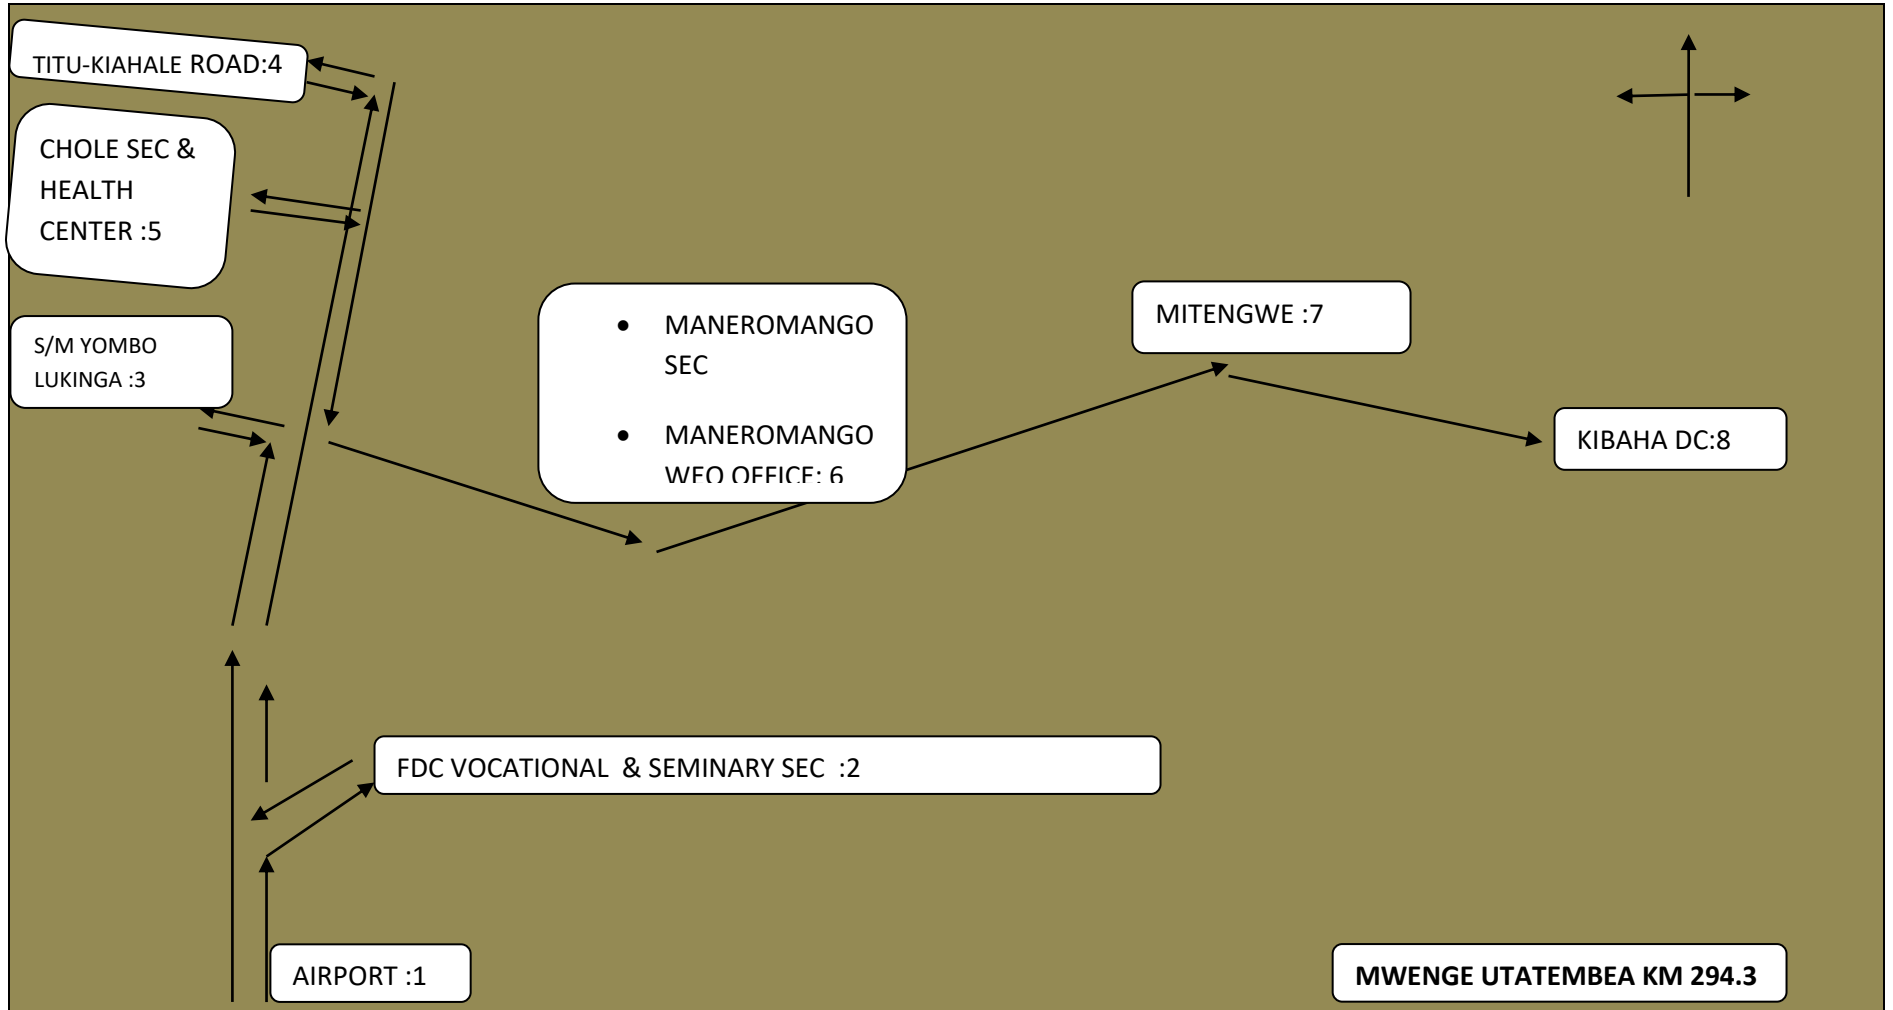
TITU-KIAHALE ROAD:4

CHOLE SEC & HEALTH CENTER :5

S/M YOMBO LUKINGA :3

- MANEROMANGO SEC
- MANEROMANGO WEO OFFICE: 6

MITENGWE :7

KIBAHA DC:8

FDC VOCATIONAL & SEMINARY SEC :2

AIRPORT :1

**MWENGE UTATEMBEA KM 294.3**